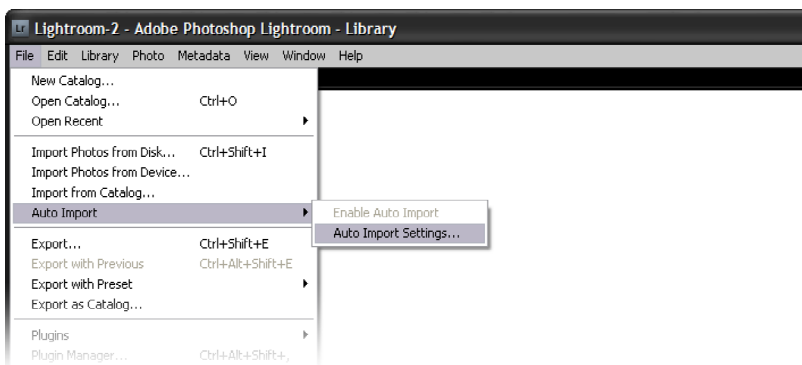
Lr Lightroom-2 - Adobe Photoshop Lightroom - Library

File Edit Library Photo Metadata View Window Help

New Catalog...
Open Catalog... Ctrl+O
Open Recent

Import Photos from Disk... Ctrl+Shift+I
Import Photos from Device...
Import from Catalog...
Auto Import

Enable Auto Import
Auto Import Settings...

Export... Ctrl+Shift+E
Export with Previous Ctrl+Alt+Shift+E
Export with Preset
Export as Catalog...

Plugins
Plugin Manager... Ctrl+Alt+Shift+,